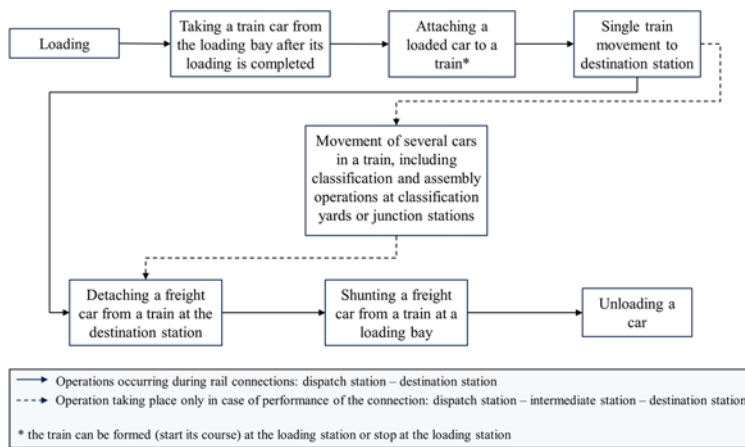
Loading

Taking a train car from the loading bay after its loading is completed

Attaching a loaded car to a train*

Single train movement to destination station

Movement of several cars in a train, including classification and assembly operations at classification yards or junction stations

Detaching a freight car from a train at the destination station

Shunting a freight car from a train at a loading bay

Unloading a car

Operations occurring during rail connections: dispatch station – destination station

Operation taking place only in case of performance of the connection: dispatch station – intermediate station – destination station

* the train can be formed (start its course) at the loading station or stop at the loading station